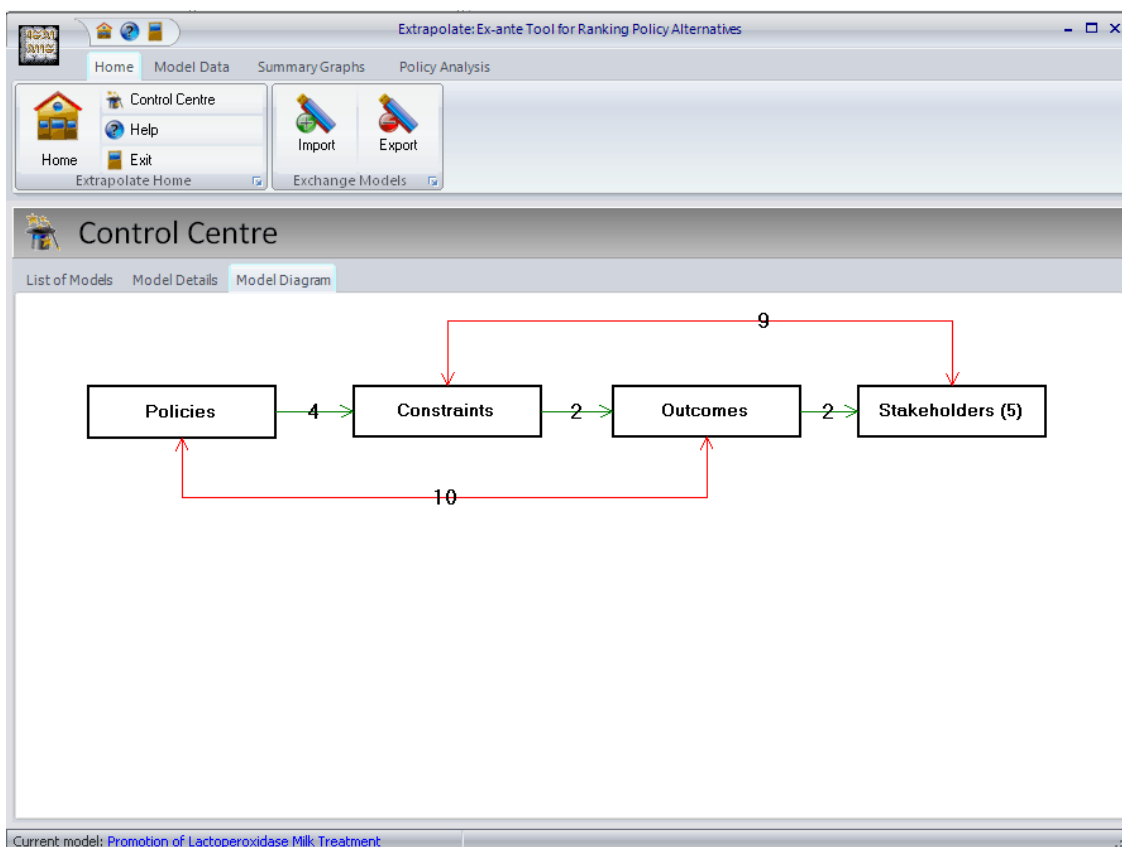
Extrapolate: Ex-ante Tool for Ranking Policy Alternatives

Home Model Data Summary Graphs Policy Analysis

Home
Control Centre
Help
Exit
Extrapolate Home

Import
Export
Exchange Models

Control Centre

List of Models Model Details Model Diagram

9

Policies 4 Constraints 2 Outcomes 2 Stakeholders (5)

10

Current model: Promotion of Lactoperoxidase Milk Treatment